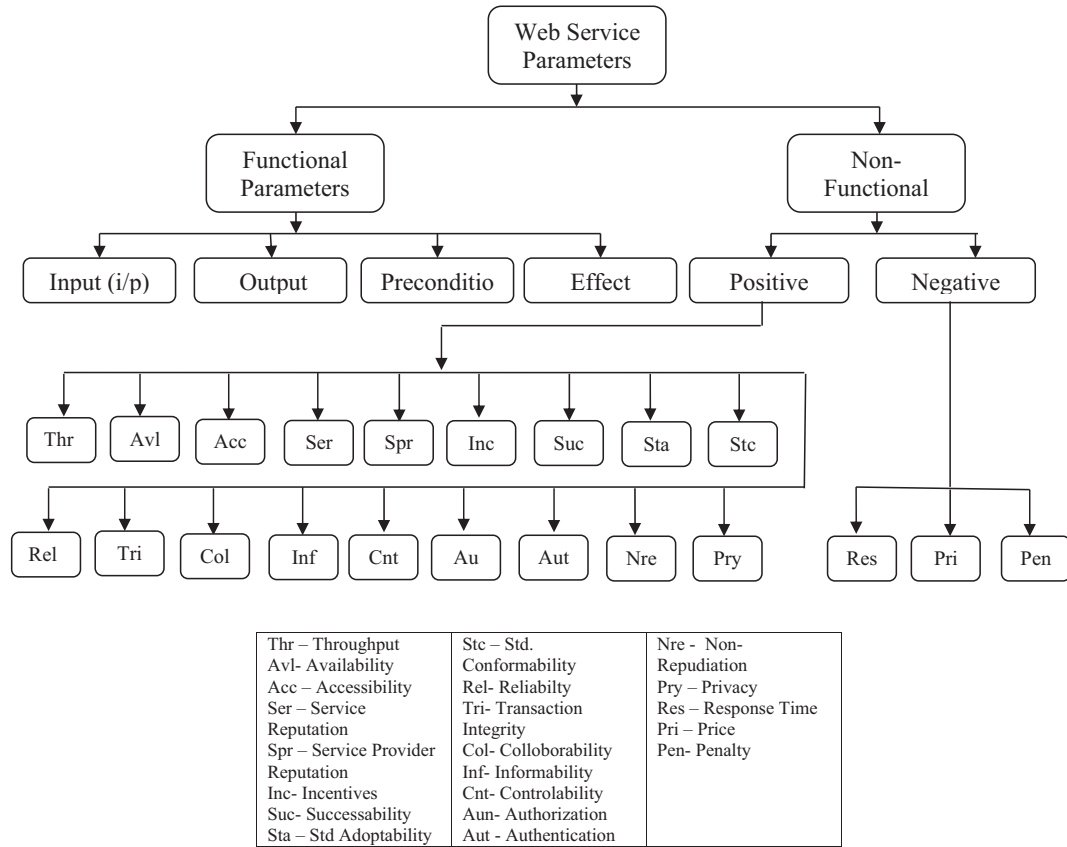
Web Service Parameters

Functional Parameters

Non-Functional

Input (i/p)

Output

Preconditio

Effect

Positive

Negative

Thr

Avl

Acc

Ser

Spr

Inc

Suc

Sta

Stc

Rel

Tri

Col

Inf

Cnt

Au

Aut

Nre

Pry

Res

Pri

Pen

| | | |
|---|---|---|
| Thr – Throughput<br>Avl- Availability<br>Acc – Accessibility<br>Ser – Service Reputation<br>Spr – Service Provider Reputation<br>Inc- Incentives<br>Suc- Successability<br>Sta – Std Adoptability | Stc – Std. Conformability<br>Rel- Reliabilty<br>Tri- Transaction Integrity<br>Col- Colloborability<br>Inf- Informability<br>Cnt- Controlability<br>Aun- Authorization<br>Aut - Authentication | Nre - Non-Repudiation<br>Pry – Privacy<br>Res – Response Time<br>Pri – Price<br>Pen- Penalty |